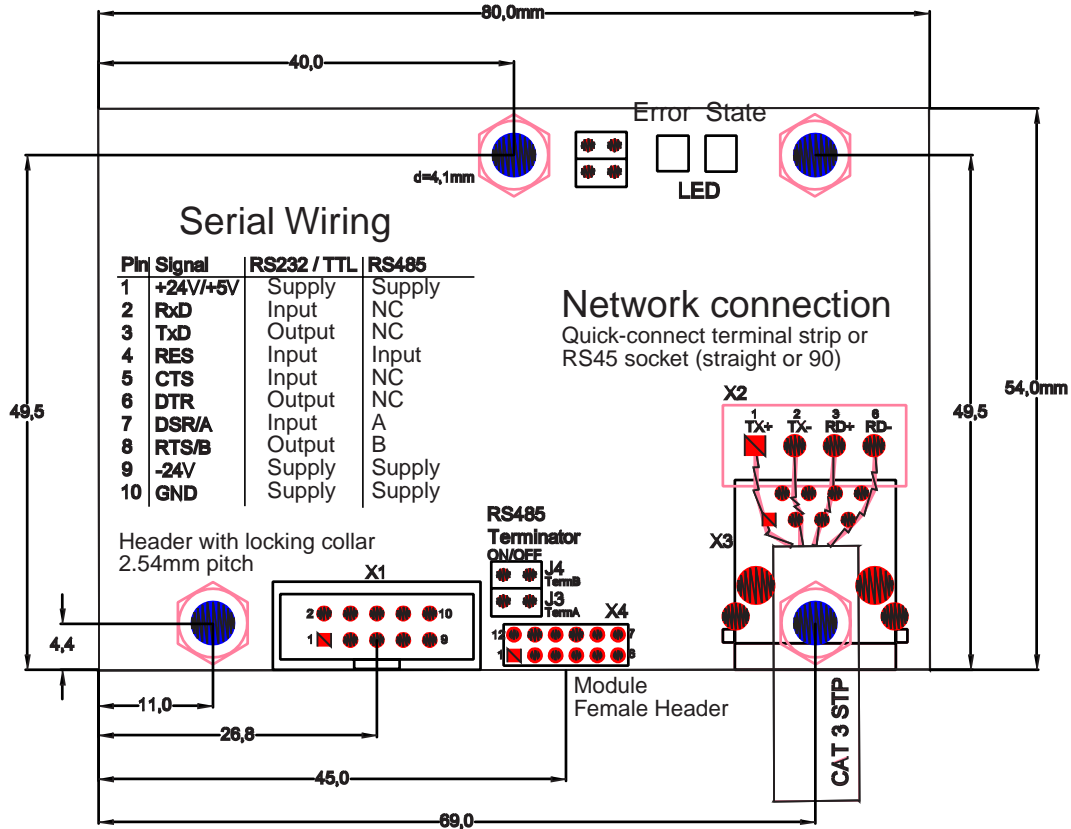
80,0mm

40,0

Error State

d=4,1mm

LED

Serial Wiring

| Pin | Signal | RS232 / TTL | RS485 |
|---|---|---|---|
| 1 | +24V/+5V | Supply | Supply |
| 2 | RxD | Input | NC |
| 3 | TxD | Output | NC |
| 4 | RES | Input | Input |
| 5 | CTS | Input | NC |
| 6 | DTR | Output | NC |
| 7 | DSR/A | Input | A |
| 8 | RTS/B | Output | B |
| 9 | -24V | Supply | Supply |
| 10 | GND | Supply | Supply |

Network connection
Quick-connect terminal strip or RS45 socket (straight or 90)

X2
1 TX+ 2 TX- 3 RD+ 6 RD-

49,5

49,5

54,0mm

X3

Header with locking collar
2.54mm pitch

RS485
Terminator
ON/OFF
J4 TermB
J3 TermA

X1
2 10
1 9

X4
12 7
1 6

4,4

Module
Female Header

CAT 3 STP

11,0

26,8

45,0

69,0